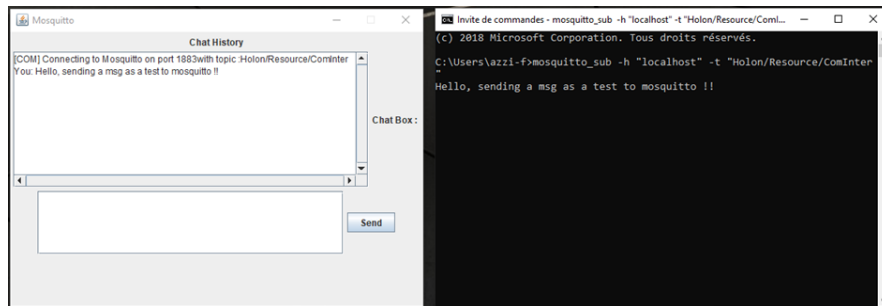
Mosquitto

Chat History

[COM] Connecting to Mosquitto on port 1883with topic :Holon/Resource/ComInter
You: Hello, sending a msg as a test to mosquitto !!

Chat Box :

Send

Invite de commandes - mosquitto_sub -h "localhost" -t "Holon/Resource/ComI...

(c) 2018 Microsoft Corporation. Tous droits réservés.

C:\Users\azzi-f>mosquitto_sub -h "localhost" -t "Holon/Resource/ComInter"

Hello, sending a msg as a test to mosquitto !!